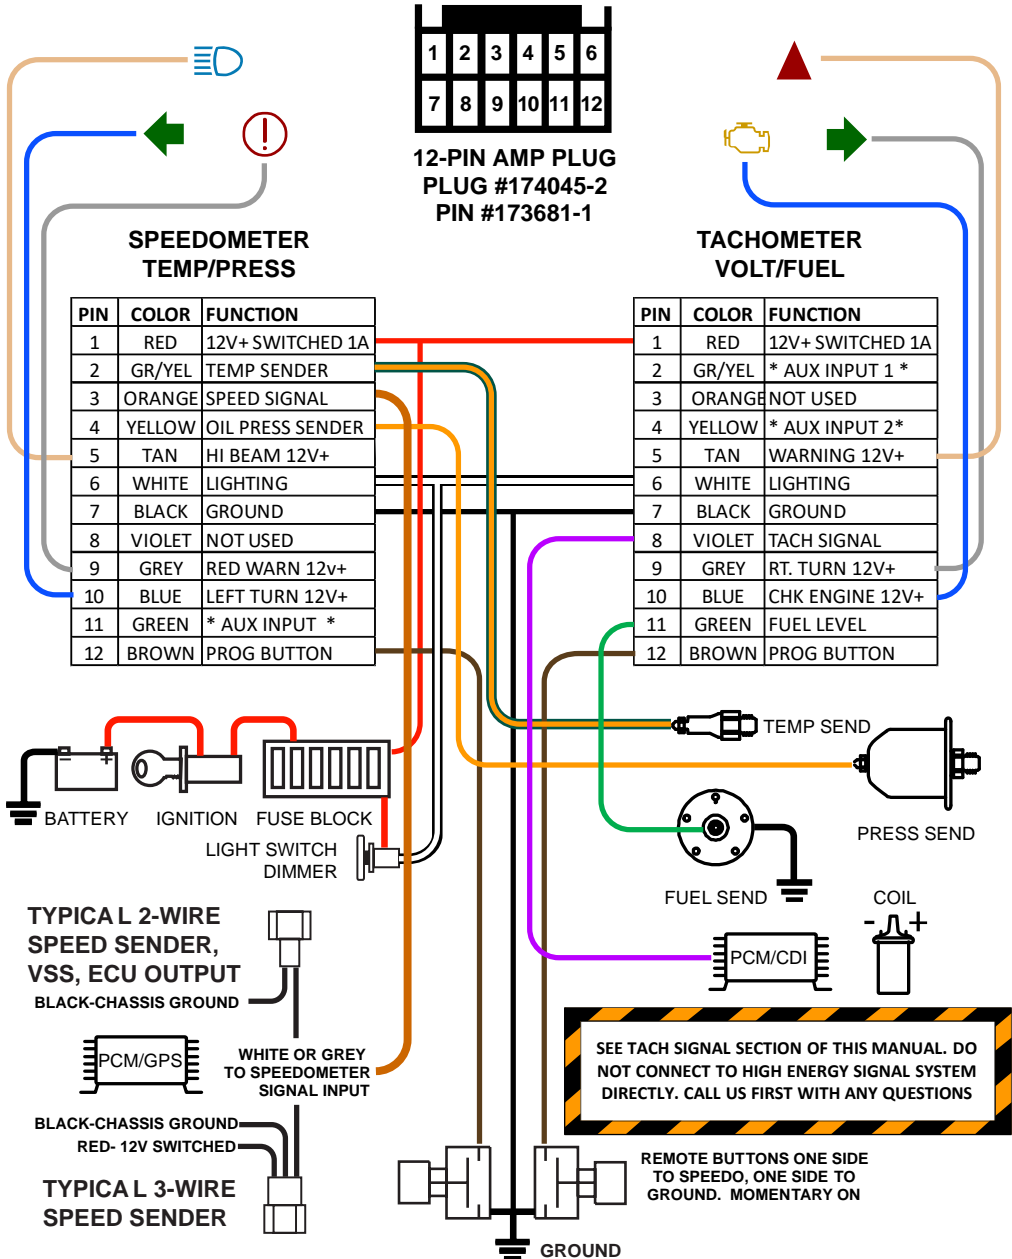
| 1 | 2 | 3 | 4 | 5 | 6 |
|---|---|---|---|---|---|
| 7 | 8 | 9 | 10 | 11 | 12 |

12-PIN AMP PLUG
PLUG #174045-2
PIN #173681-1

SPEEDOMETER
TEMP/PRESS

| PIN | COLOR | FUNCTION |
|---|---|---|
| 1 | RED | 12V+ SWITCHED 1A |
| 2 | GR/YEL | TEMP SENDER |
| 3 | ORANGE | SPEED SIGNAL |
| 4 | YELLOW | OIL PRESS SENDER |
| 5 | TAN | HI BEAM 12V+ |
| 6 | WHITE | LIGHTING |
| 7 | BLACK | GROUND |
| 8 | VIOLET | NOT USED |
| 9 | GREY | RED WARN 12v+ |
| 10 | BLUE | LEFT TURN 12V+ |
| 11 | GREEN | * AUX INPUT * |
| 12 | BROWN | PROG BUTTON |

TACHOMETER
VOLT/FUEL

| PIN | COLOR | FUNCTION |
|---|---|---|
| 1 | RED | 12V+ SWITCHED 1A |
| 2 | GR/YEL | * AUX INPUT 1 * |
| 3 | ORANGE | NOT USED |
| 4 | YELLOW | * AUX INPUT 2* |
| 5 | TAN | WARNING 12V+ |
| 6 | WHITE | LIGHTING |
| 7 | BLACK | GROUND |
| 8 | VIOLET | TACH SIGNAL |
| 9 | GREY | RT. TURN 12V+ |
| 10 | BLUE | CHK ENGINE 12V+ |
| 11 | GREEN | FUEL LEVEL |
| 12 | BROWN | PROG BUTTON |

TEMP SEND
BATTERY
IGNITION
FUSE BLOCK
PRESS SEND
LIGHT SWITCH
DIMMER
FUEL SEND
COIL
- +
TYPICAL 2-WIRE
SPEED SENDER,
VSS, ECU OUTPUT
BLACK-CHASSIS GROUND
PCM/CDI
PCM/GPS
WHITE OR GREY
TO SPEEDOMETER
SIGNAL INPUT
SEE TACH SIGNAL SECTION OF THIS MANUAL. DO NOT CONNECT TO HIGH ENERGY SIGNAL SYSTEM DIRECTLY. CALL US FIRST WITH ANY QUESTIONS
BLACK-CHASSIS GROUND
RED- 12V SWITCHED
TYPICAL 3-WIRE
SPEED SENDER
REMOTE BUTTONS ONE SIDE
TO SPEEDO, ONE SIDE TO
GROUND. MOMENTARY ON
GROUND